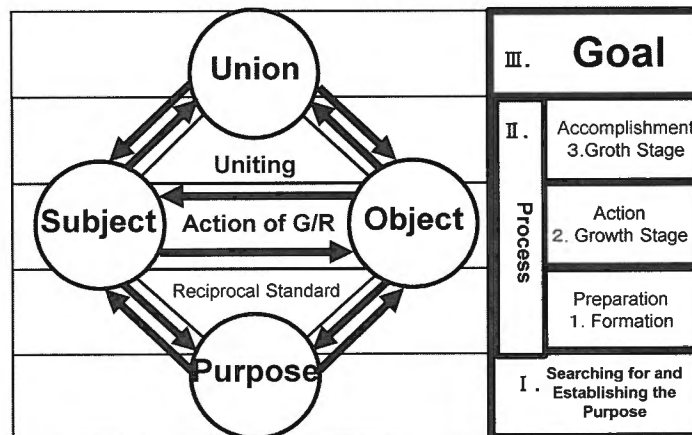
Union

Uniting

Subject

Action of G/R

Object

Reciprocal Standard

Purpose

Ⅲ. Goal

Ⅱ. Process

Accomplishment
3.Groth Stage

Action
2. Growth Stage

Preparation
1. Formation

Ⅰ. Searching for and Establishing the Purpose